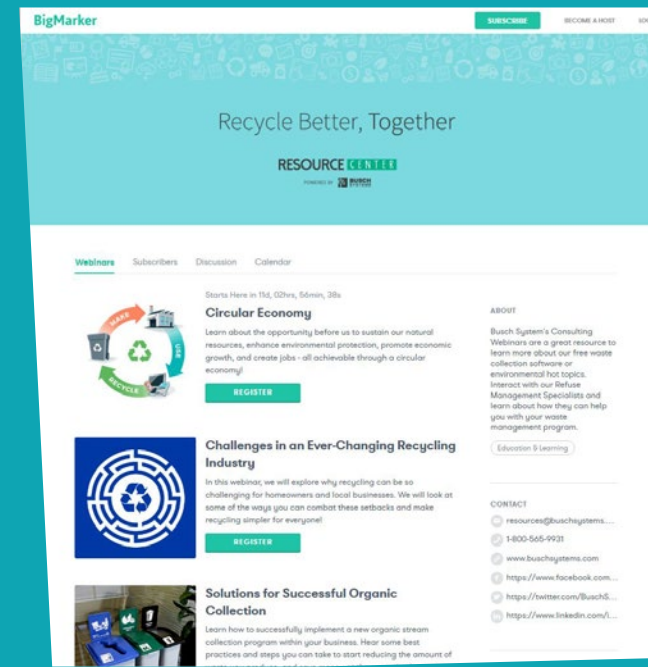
BigMarker

SUBSCRIBE

BECOME A HOST

SO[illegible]

Recycle Better, Together

RESOURCE CENTER

POWERED BY BUSCH SYSTEMS

Webinars Subscribers Discussion Calendar

Starts Here in 11d, 02hrs, 56min, 38s

MAKE

USE

RECYCLE

Circular Economy

Learn about the opportunity before us to sustain our natural resources, enhance environmental protection, promote economic growth, and create jobs - all achievable through a circular economy!

REGISTER

ABOUT

Busch System's Consulting Webinars are a great resource to learn more about our free waste collection software or environmental hot topics. Interact with our Refuse Management Specialists and learn about how they can help you with your waste management program.

Education & Learning

Challenges in an Ever-Changing Recycling Industry

In this webinar, we will explore why recycling can be so challenging for homeowners and local businesses. We will look at some of the ways you can combat these setbacks and make recycling simpler for everyone!

REGISTER

CONTACT

resources@buschsystems....

1-800-565-9931

www.buschsystems.com

https://www.facebook.com...

https://twitter.com/BuschS...

https://www.linkedin.com/i...

Solutions for Successful Organic Collection

Learn how to successfully implement a new organic stream collection program within your business. Hear some best practices and steps you can take to start reducing the amount of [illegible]